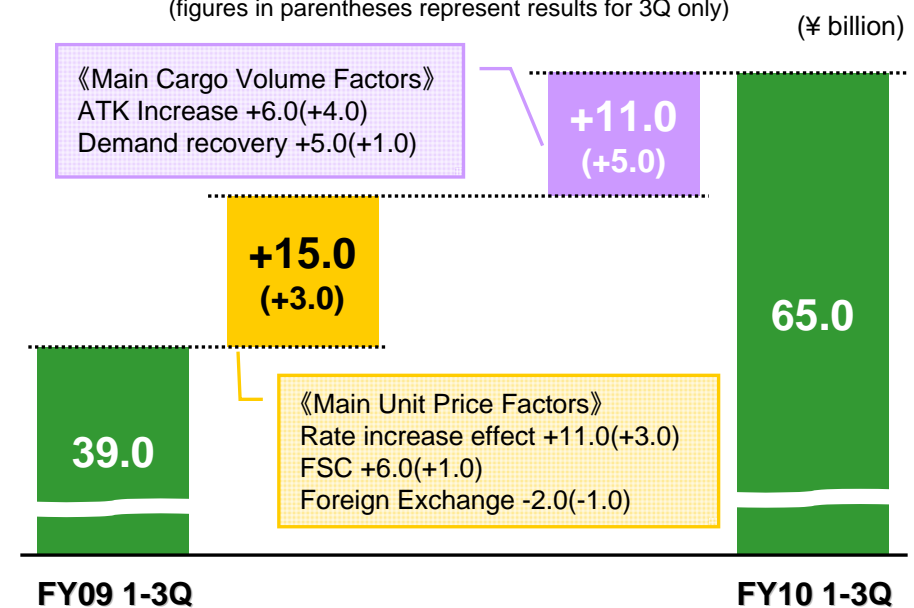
(figures in parentheses represent results for 3Q only)

(¥ billion)

《Main Cargo Volume Factors》
ATK Increase +6.0(+4.0)
Demand recovery +5.0(+1.0)

+11.0
(+5.0)

+15.0
(+3.0)

65.0

39.0

《Main Unit Price Factors》
Rate increase effect +11.0(+3.0)
FSC +6.0(+1.0)
Foreign Exchange -2.0(-1.0)

FY09 1-3Q

FY10 1-3Q